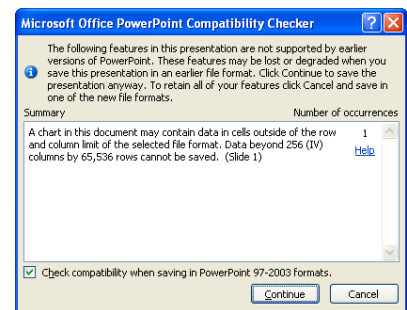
Microsoft Office PowerPoint Compatibility Checker

The following features in this presentation are not supported by earlier versions of PowerPoint. These features may be lost or degraded when you save this presentation in an earlier file format. Click Continue to save the presentation anyway. To retain all of your features click Cancel and save in one of the new file formats.

Summary

Number of occurrences

A chart in this document may contain data in cells outside of the row and column limit of the selected file format. Data beyond 256 (IV) columns by 65,536 rows cannot be saved. (Slide 1)

1

Help

Check compatibility when saving in PowerPoint 97-2003 formats.

Continue

Cancel